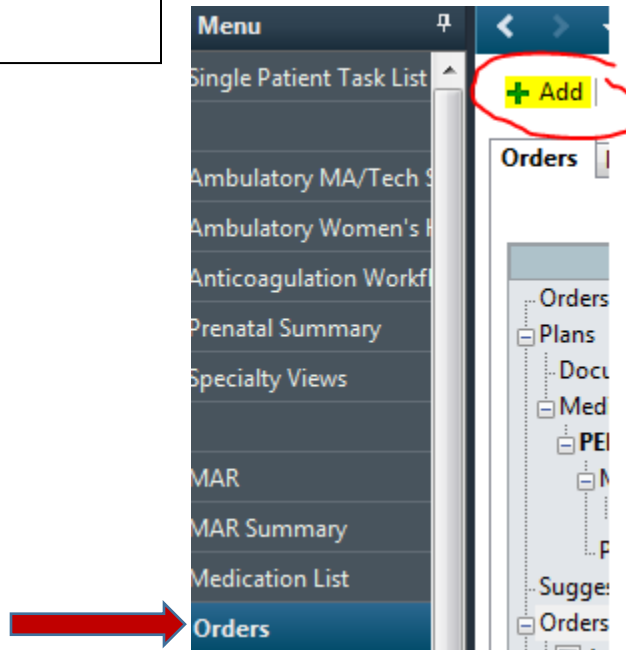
Menu

Single Patient Task List

Ambulatory MA/Tech S

Ambulatory Women's H

Anticoagulation Workfl

Prenatal Summary

Specialty Views

MAR

MAR Summary

Medication List

Orders

+ Add

Orders

Orders

Plans

Docu

Med

PE

M

P

Sugges

Orders